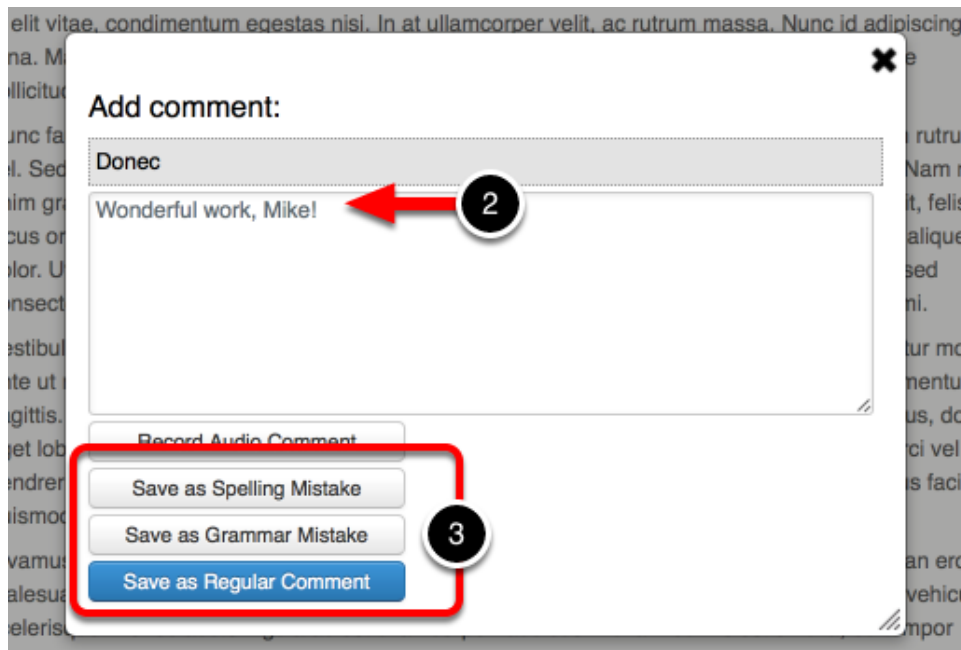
elit vitae, condimentum egestas nisi. In at ullamcorper velit, ac rutrum massa. Nunc id adipiscing

Add comment:

Donec

Wonderful work, Mike!

2

Record Audio Comment

Save as Spelling Mistake

Save as Grammar Mistake

Save as Regular Comment

3